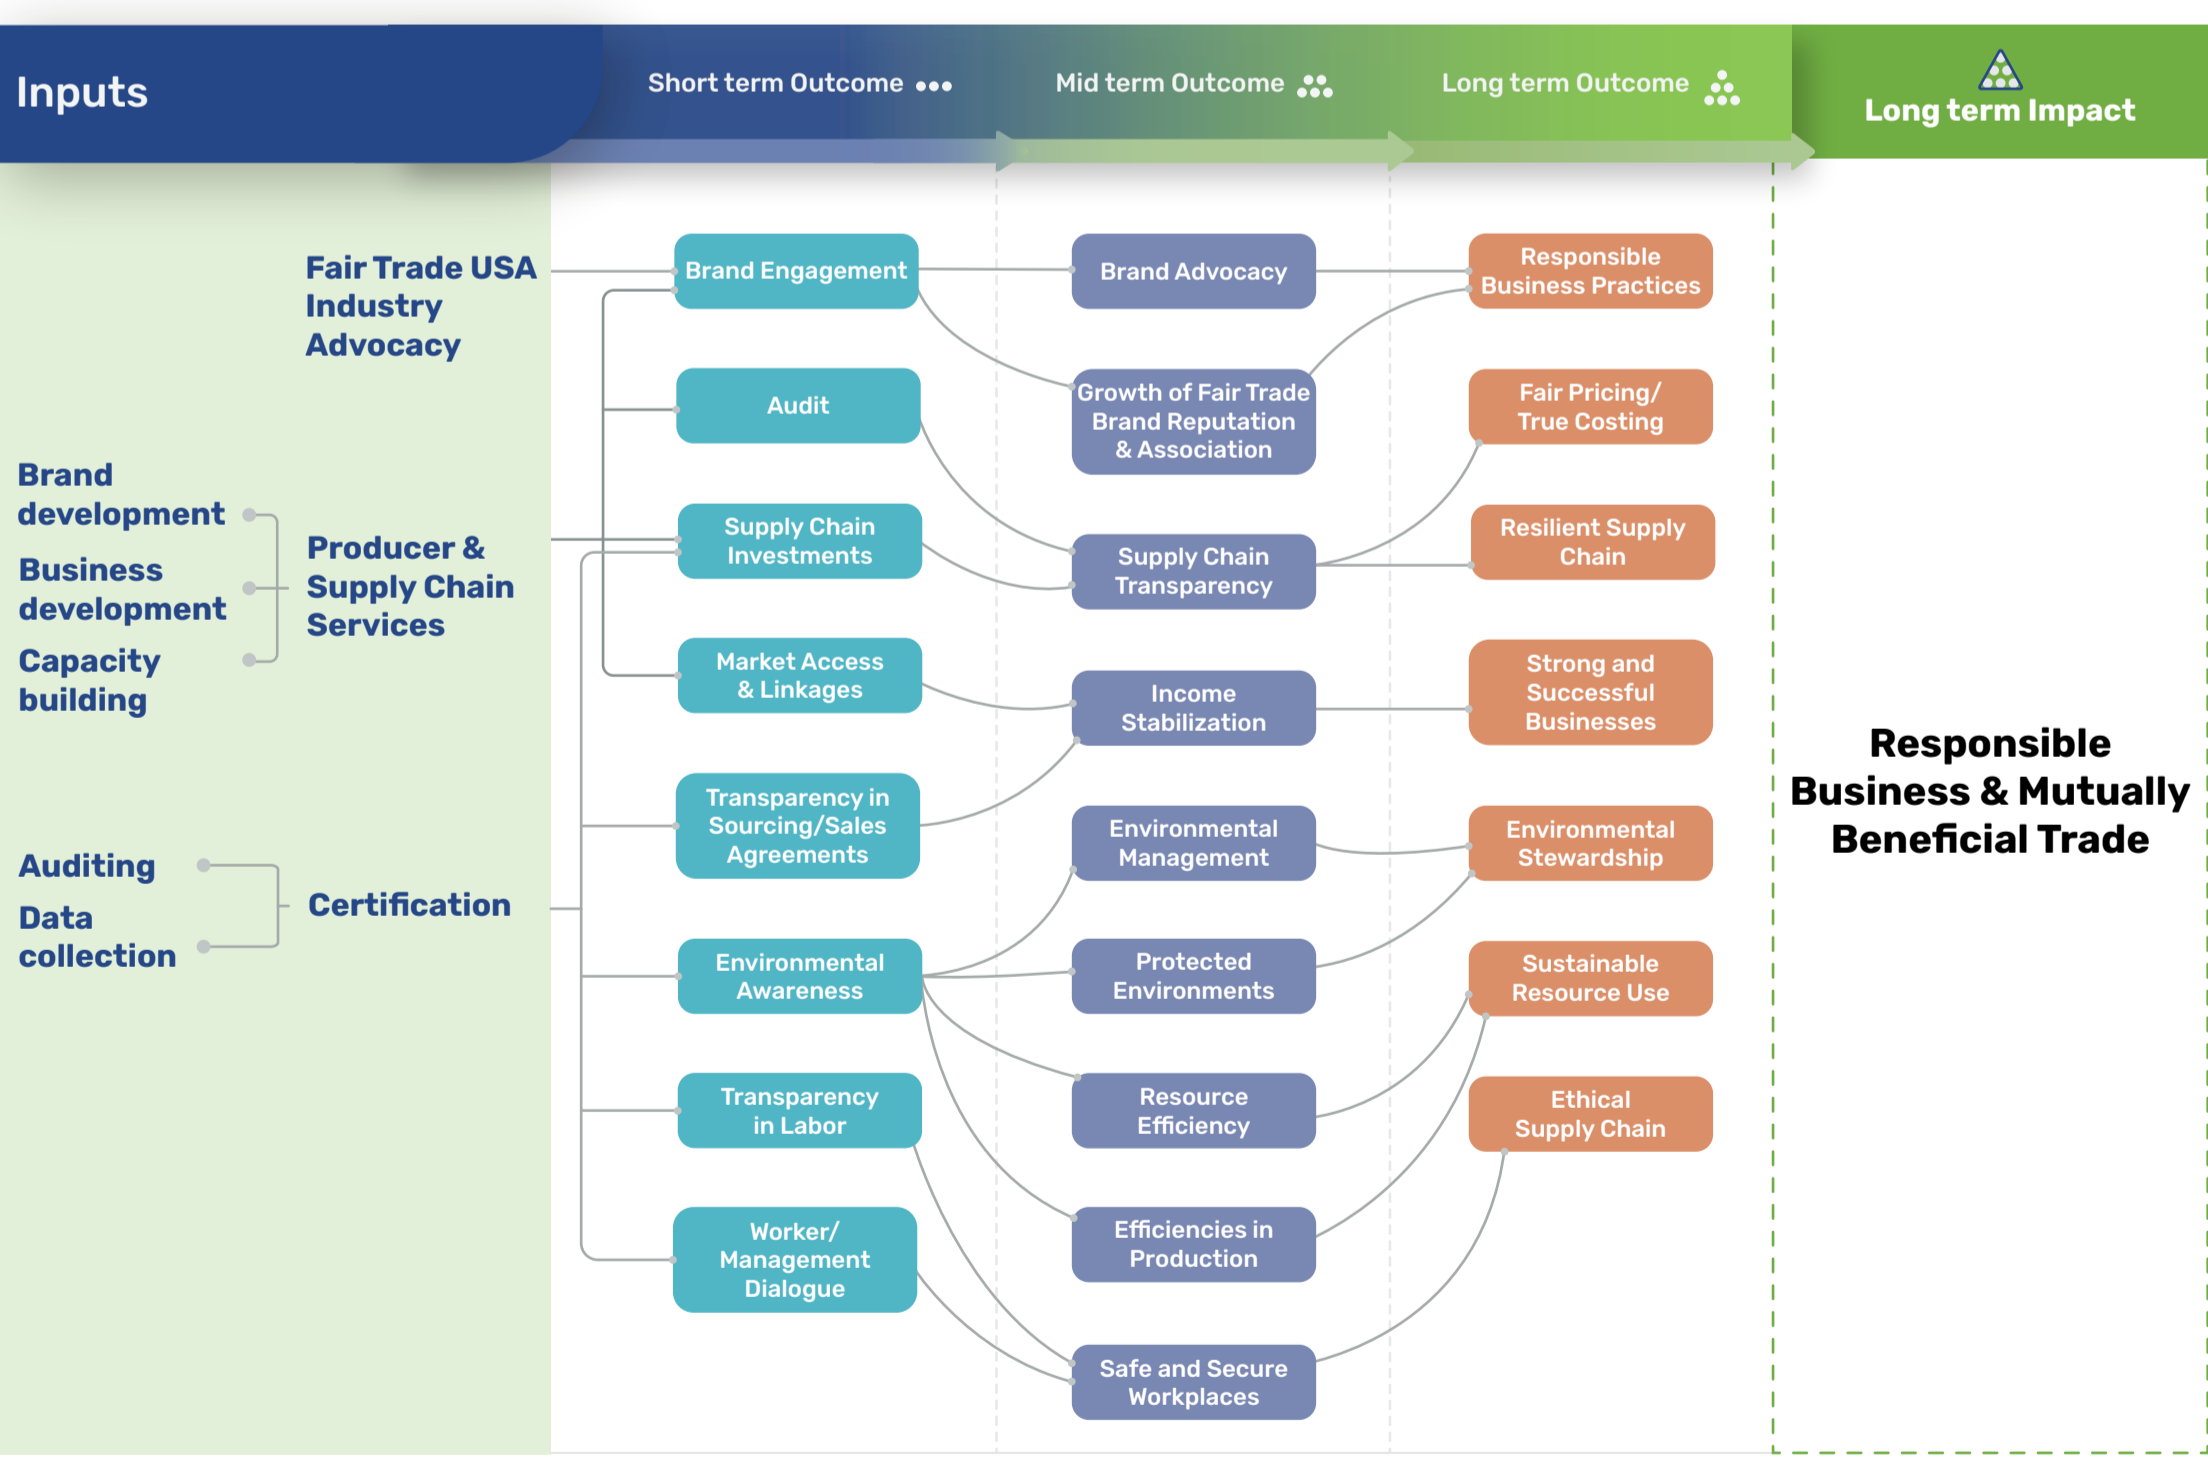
Inputs

Short term Outcome

Mid term Outcome

Long term Outcome

Long term Impact

Fair Trade USA Industry Advocacy

Brand development

Business development

Capacity building

Producer & Supply Chain Services

Auditing

Data collection

Certification

Brand Engagement

Audit

Supply Chain Investments

Market Access & Linkages

Transparency in Sourcing/Sales Agreements

Environmental Awareness

Transparency in Labor

Worker/ Management Dialogue

Brand Advocacy

Growth of Fair Trade Brand Reputation & Association

Supply Chain Transparency

Income Stabilization

Environmental Management

Protected Environments

Resource Efficiency

Efficiencies in Production

Safe and Secure Workplaces

Responsible Business Practices

Fair Pricing/ True Costing

Resilient Supply Chain

Strong and Successful Businesses

Environmental Stewardship

Sustainable Resource Use

Ethical Supply Chain

Responsible Business & Mutually Beneficial Trade